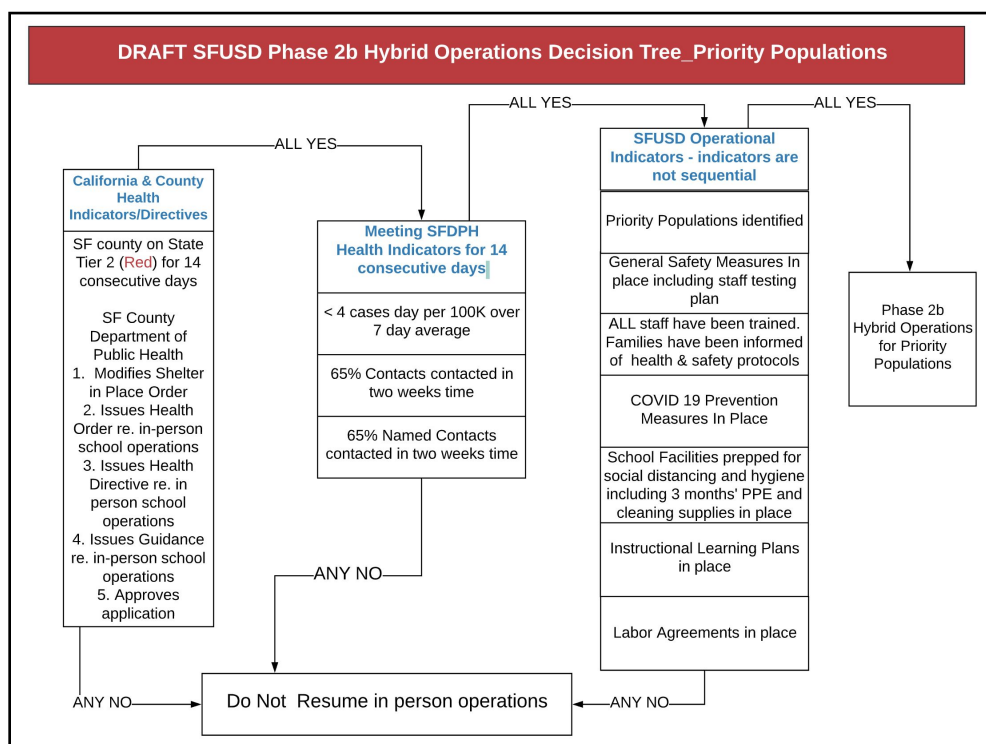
DRAFT SFUSD Phase 2b Hybrid Operations Decision Tree_Priority Populations

ALL YES

ALL YES

ALL YES

California & County Health Indicators/Directives

SF county on State Tier 2 (Red) for 14 consecutive days

SF County Department of Public Health
1. Modifies Shelter in Place Order
2. Issues Health Order re. in-person school operations
3. Issues Health Directive re. in person school operations
4. Issues Guidance re. in-person school operations
5. Approves application

Meeting SFDPH Health Indicators for 14 consecutive days

< 4 cases day per 100K over 7 day average

65% Contacts contacted in two weeks time

65% Named Contacts contacted in two weeks time

SFUSD Operational Indicators - indicators are not sequential

Priority Populations identified

General Safety Measures In place including staff testing plan

ALL staff have been trained. Families have been informed of health & safety protocols

COVID 19 Prevention Measures In Place

School Facilities prepped for social distancing and hygiene including 3 months' PPE and cleaning supplies in place

Instructional Learning Plans in place

Labor Agreements in place

Phase 2b Hybrid Operations for Priority Populations

ANY NO

ANY NO

ANY NO

Do Not Resume in person operations